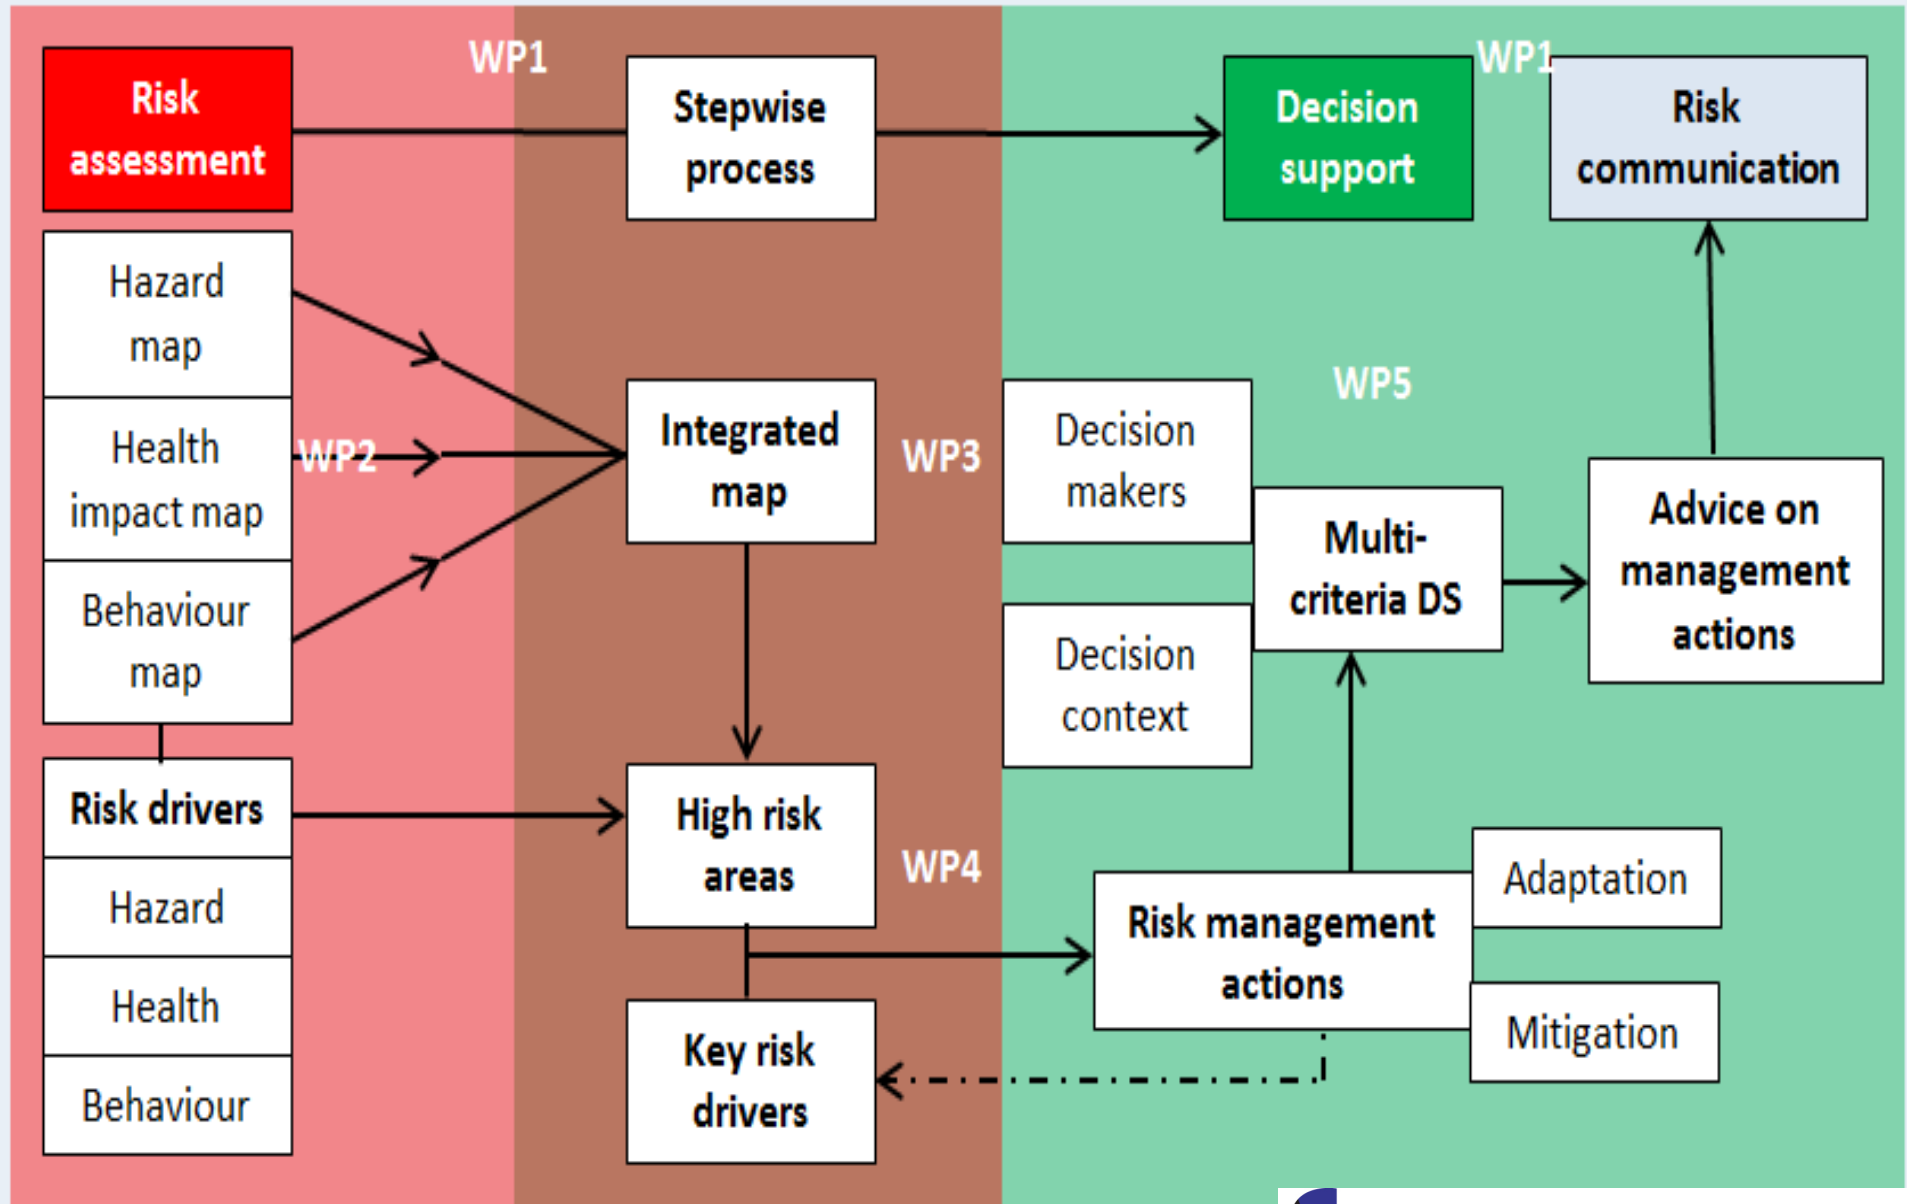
Risk assessment

WP1

Stepwise process

Decision support

WP1

Risk communication

Hazard map

Health impact map

WP2

Behaviour map

Integrated map

WP3

WP5

Decision makers

Multi-criteria DS

Advice on management actions

Decision context

Risk drivers

High risk areas

WP4

Hazard

Health

Behaviour

Key risk drivers

Risk management actions

Adaptation

Mitigation